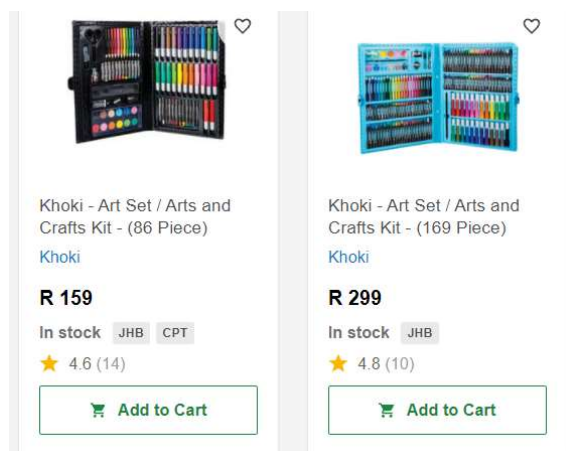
Khoki - Art Set / Arts and Crafts Kit - (86 Piece)

Khoki

R 159

In stock JHB CPT

4.6 (14)

Add to Cart

Khoki - Art Set / Arts and Crafts Kit - (169 Piece)

Khoki

R 299

In stock JHB

4.8 (10)

Add to Cart